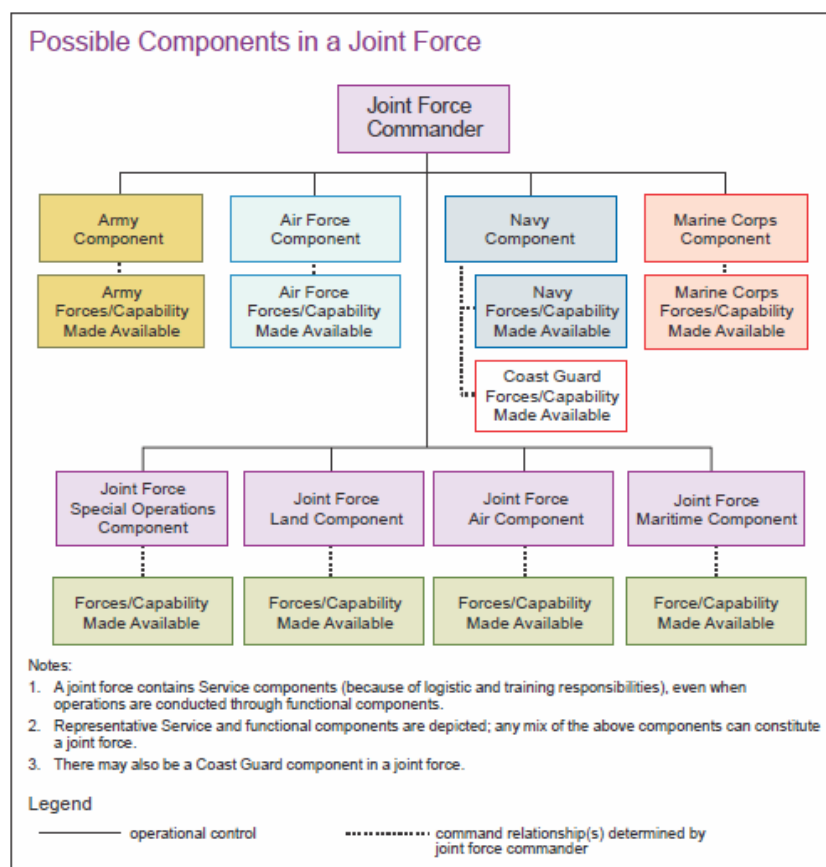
Possible Components in a Joint Force

Joint Force Commander

Army Component

Army Forces/Capability Made Available

Air Force Component

Air Force Forces/Capability Made Available

Navy Component

Navy Forces/Capability Made Available

Coast Guard Forces/Capability Made Available

Marine Corps Component

Marine Corps Forces/Capability Made Available

Joint Force Special Operations Component

Forces/Capability Made Available

Joint Force Land Component

Forces/Capability Made Available

Joint Force Air Component

Forces/Capability Made Available

Joint Force Maritime Component

Force/Capability Made Available

Notes:

1. A joint force contains Service components (because of logistic and training responsibilities), even when operations are conducted through functional components.

2. Representative Service and functional components are depicted; any mix of the above components can constitute a joint force.

3. There may also be a Coast Guard component in a joint force.

Legend

operational control

command relationship(s) determined by joint force commander